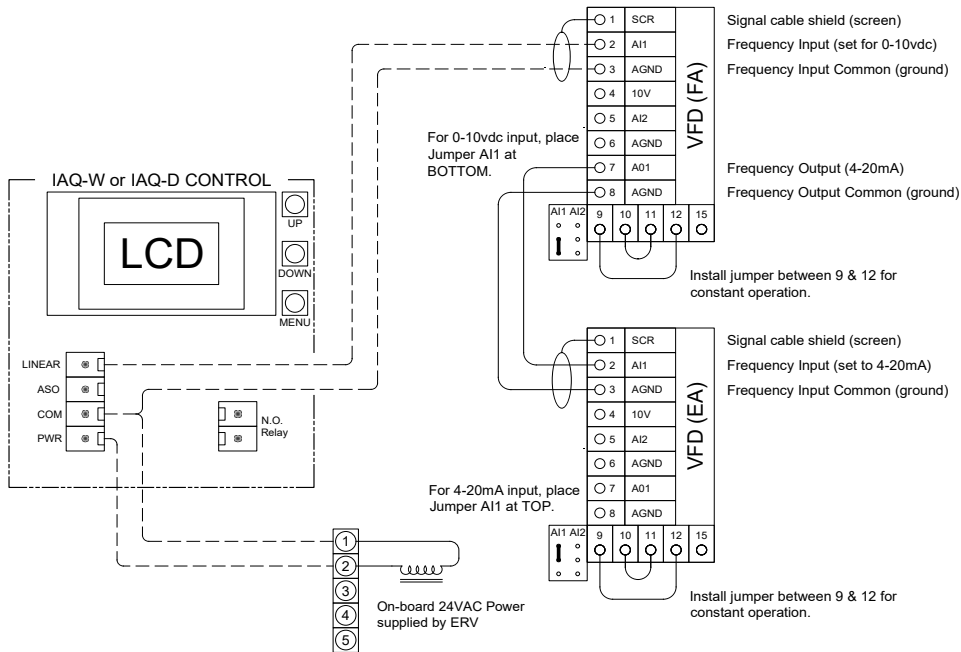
1 SCR
2 AI1
3 AGND
4 10V
5 AI2
6 AGND
7 A01
8 AGND
VFD (FA)
AI1 AI2
9 10 11 12 15

Signal cable shield (screen)
Frequency Input (set for 0-10vdc)
Frequency Input Common (ground)

For 0-10vdc input, place Jumper AI1 at BOTTOM.

Frequency Output (4-20mA)
Frequency Output Common (ground)

Install jumper between 9 & 12 for constant operation.

IAQ-W or IAQ-D CONTROL
LCD
UP
DOWN
MENU
LINEAR
ASO
COM
PWR
N.O. Relay

1 SCR
2 AI1
3 AGND
4 10V
5 AI2
6 AGND
7 A01
8 AGND
VFD (EA)
AI1 AI2
9 10 11 12 15

Signal cable shield (screen)
Frequency Input (set to 4-20mA)
Frequency Input Common (ground)

For 4-20mA input, place Jumper AI1 at TOP.

Install jumper between 9 & 12 for constant operation.

1
2
3
4
5
On-board 24VAC Power supplied by ERV